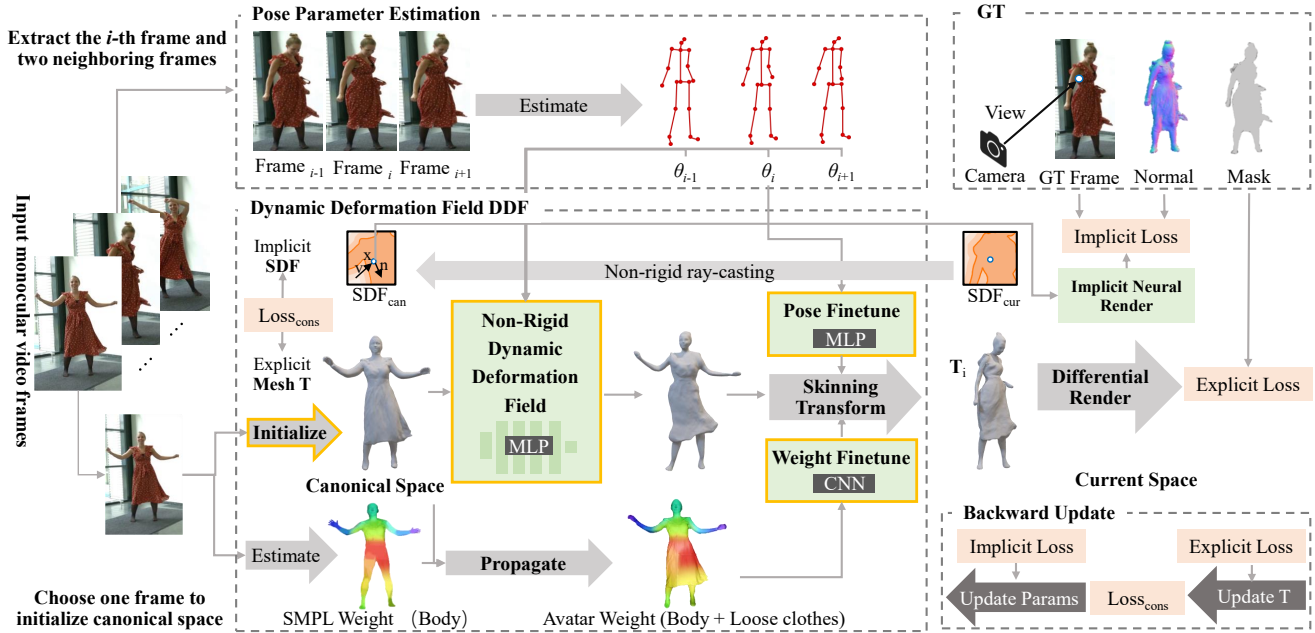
Extract the *i*-th frame and two neighboring frames

Input monocular video frames

Choose one frame to initialize canonical space

Pose Parameter Estimation

Frame $_{i-1}$ Frame $_{i}$ Frame $_{i+1}$

Estimate

$\theta_{i-1}$ $\theta_{i}$ $\theta_{i+1}$

GT

View

Camera GT Frame Normal Mask

Dynamic Deformation Field DDF

Implicit SDF

x n v

SDF$_{can}$

Non-rigid ray-casting

SDF$_{cur}$

Implicit Loss

Implicit Neural Render

Loss$_{cons}$

Explicit Mesh T

Initialize

Canonical Space

Non-Rigid Dynamic Deformation Field

MLP

Pose Finetune

MLP

Skinning Transform

Weight Finetune

CNN

T$_i$

Differential Render

Explicit Loss

Current Space

Estimate

SMPL Weight （Body)

Propagate

Avatar Weight (Body + Loose clothes)

Backward Update

Implicit Loss

Explicit Loss

Update Params

Loss$_{cons}$

Update T